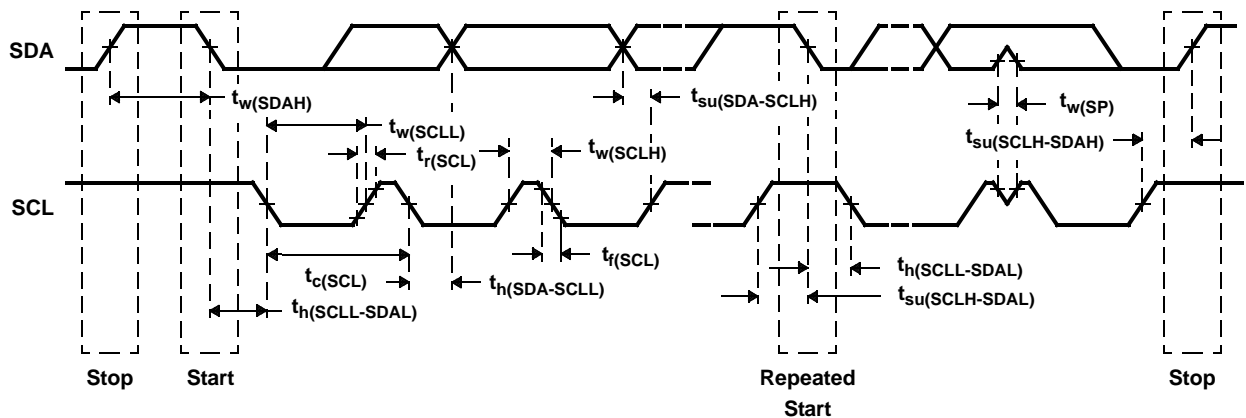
SDA

SCL

$t_{w(SDAH)}$

$t_{w(SCLL)}$

$t_{r(SCL)}$

$t_{w(SCLH)}$

$t_{su(SDA-SCLH)}$

$t_{w(SP)}$

$t_{su(SCLH-SDAH)}$

$t_{c(SCL)}$

$t_{f(SCL)}$

$t_{h(SDA-SCLL)}$

$t_{h(SCLL-SDAL)}$

$t_{h(SCLL-SDAL)}$

$t_{su(SCLH-SDAL)}$

Stop

Start

Repeated Start

Stop